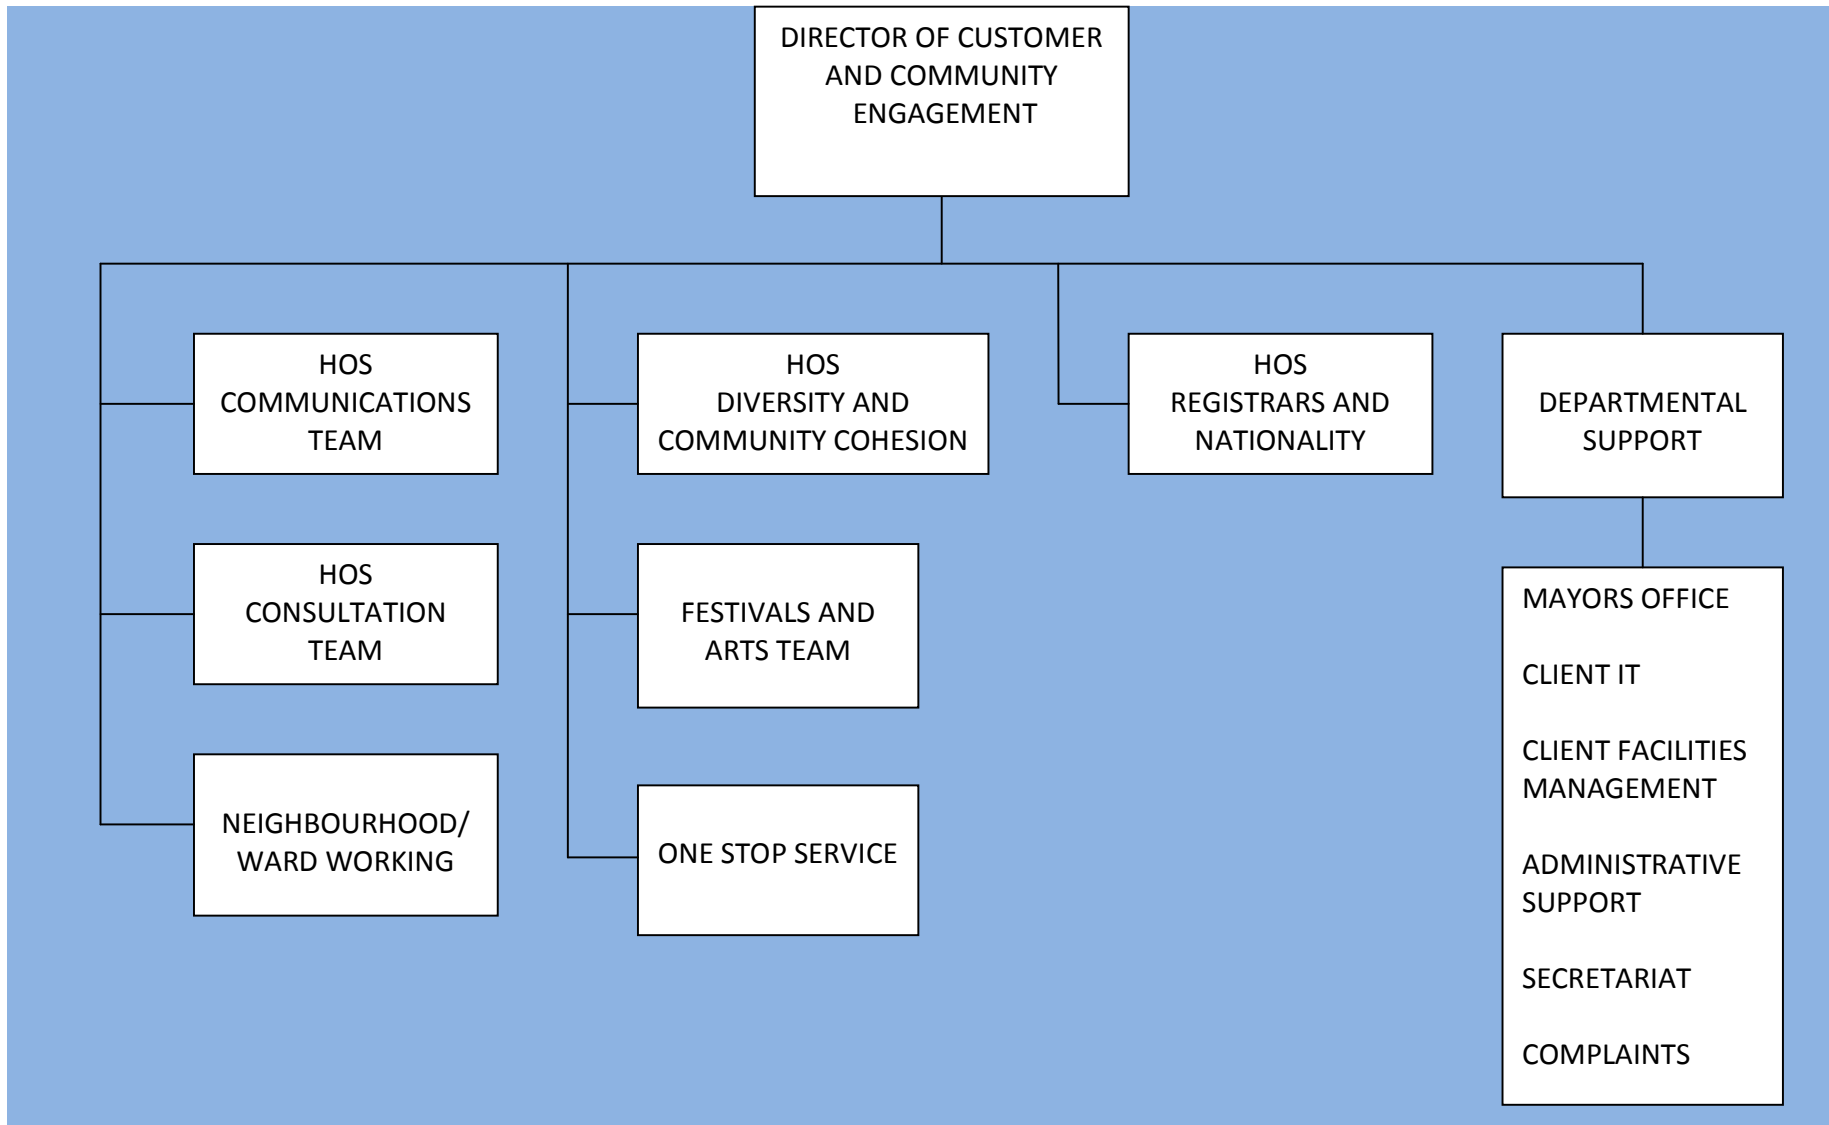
DIRECTOR OF CUSTOMER AND COMMUNITY ENGAGEMENT

HOS COMMUNICATIONS TEAM

HOS CONSULTATION TEAM

NEIGHBOURHOOD/ WARD WORKING

HOS DIVERSITY AND COMMUNITY COHESION

FESTIVALS AND ARTS TEAM

ONE STOP SERVICE

HOS REGISTRARS AND NATIONALITY

DEPARTMENTAL SUPPORT

MAYORS OFFICE

CLIENT IT

CLIENT FACILITIES MANAGEMENT

ADMINISTRATIVE SUPPORT

SECRETARIAT

COMPLAINTS